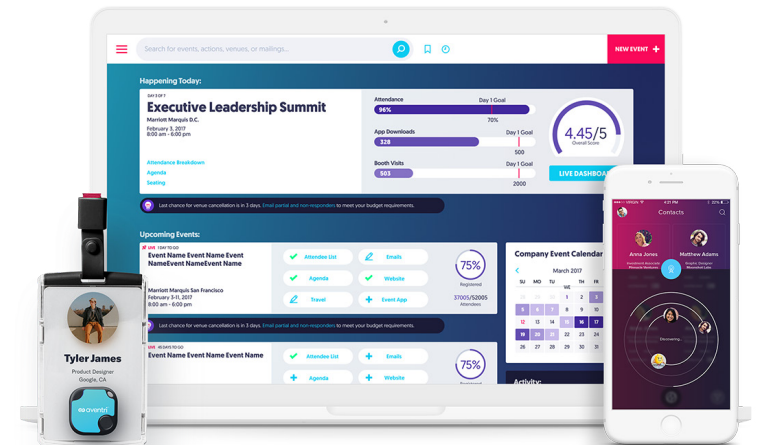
Search for events, actions, venues, or mailings...

NEW EVENT +

Happening Today:

DAY 3 OF 7

Executive Leadership Summit

Marriott Marquis D.C.

February 3, 2017
8:00 am - 6:00 pm

Attendance Breakdown
Agenda
Seating

Attendance
Day 1 Goal
96%
70%

App Downloads
Day 1 Goal
328
500

Booth Visits
Day 1 Goal
503
2000

4.45/5
Overall Score

LIVE DASHBOARD

Last chance for venue cancellation is in 3 days. Email partial and non-responders to meet your budget requirements.

Upcoming Events:

LIVE 1 DAY TO GO

Event Name Event Name Event NameEvent NameEvent Name

Marriott Marquis San Francisco

February 3-11, 2017
8:00 am - 6:00 pm

Attendee List
Emails
Agenda
Website
Travel
Event App

75%
Registered

3700S/5200S
Attendees

Last chance for venue cancellation is in 3 days. Email partial and non-responders to meet your budget requirements.

LIVE 45 DAYS TO GO

Event Name Event Name Event Name

Attendee List
Emails
Agenda
Website

75%

Company Event Calendar

March 2017

| SU | MO | TU | WE | TH | FR |
|---|---|---|---|---|---|
| 26 | 27 | 28 | 1 | 2 | 3 |
| 5 | 6 | 7 | 8 | 9 | 10 |
| 12 | 13 | 14 | 15 | 16 | 17 |
| 19 | 20 | 21 | 22 | 23 | 24 |
| 26 | 27 | 28 | 29 | 30 | 31 |

Activity:

Tyler James
Product Designer
Google, CA

aventri

Contacts

Anna Jones
Matthew Adams

Discovering...